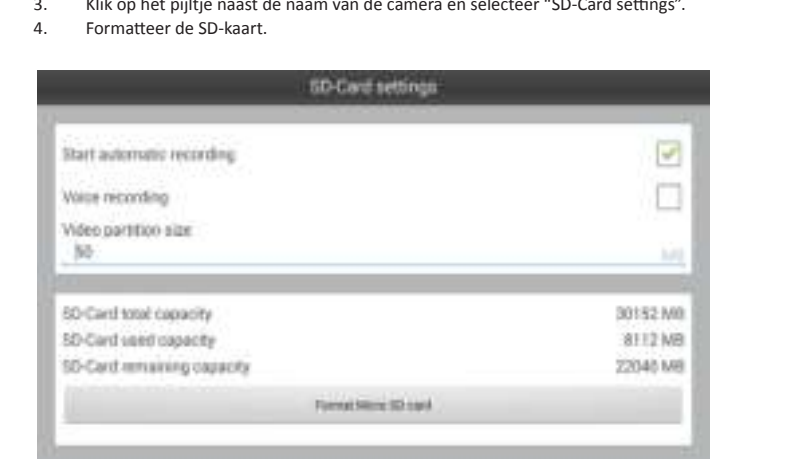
3. Klik op het pijltje naast de naam van de camera en selecteer "SD-Card settings".
4. Formatteer de SD-kaart.

SD-Card settings

Start automatic recording

Voice recording

Video partition size
50
MB

SD-Card total capacity 30152 MB
SD-Card used capacity 8112 MB
SD-Card remaining capacity 22040 MB

Format Micro SD card